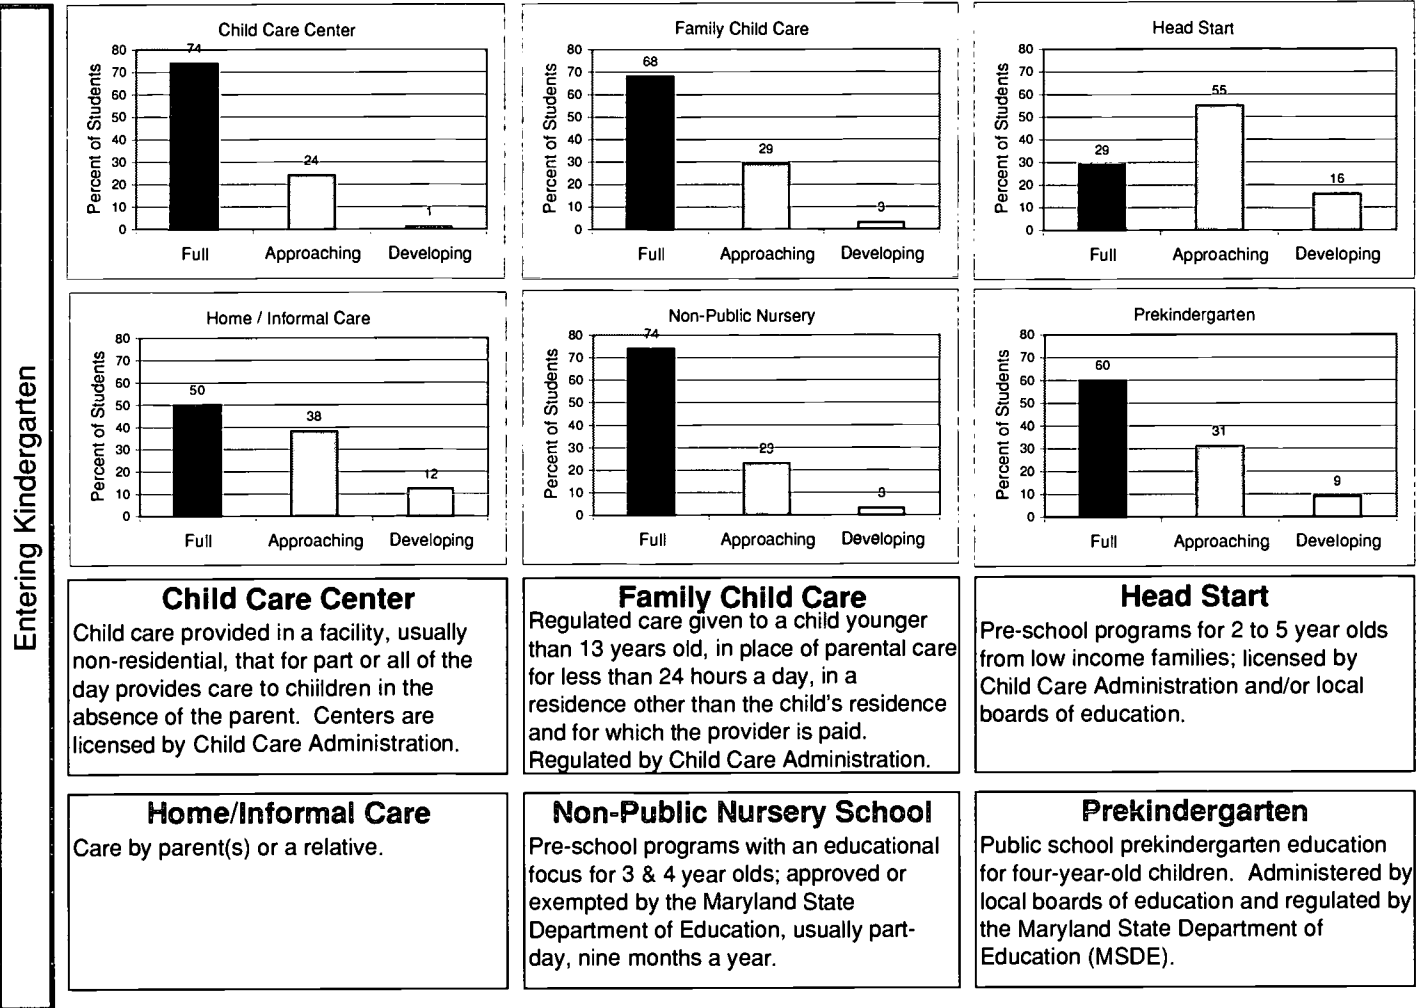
Entering Kindergarten

Child Care Center

| | Full | Approaching | Developing |
|---|---|---|---|
| Percent of Students | 74 | 24 | 1 |

Family Child Care

| | Full | Approaching | Developing |
|---|---|---|---|
| Percent of Students | 68 | 29 | 3 |

Head Start

| | Full | Approaching | Developing |
|---|---|---|---|
| Percent of Students | 29 | 55 | 16 |

Home / Informal Care

| | Full | Approaching | Developing |
|---|---|---|---|
| Percent of Students | 50 | 38 | 12 |

Non-Public Nursery

| | Full | Approaching | Developing |
|---|---|---|---|
| Percent of Students | 74 | 23 | 3 |

Prekindergarten

| | Full | Approaching | Developing |
|---|---|---|---|
| Percent of Students | 60 | 31 | 9 |

Child Care Center
Child care provided in a facility, usually non-residential, that for part or all of the day provides care to chiildren in the absence of the parent. Centers are licensed by Child Care Administration.

Family Child Care
Regulated care given to a child younger than 13 years old, in place of parental care for less than 24 hours a day, in a residence other than the child's residence and for which the provider is paid. Regulated by Child Care Administration.

Head Start
Pre-school programs for 2 to 5 year olds from low income families; licensed by Child Care Administration and/or local boards of education.

Home/Informal Care
Care by parent(s) or a relative.

Non-Public Nursery School
Pre-school programs with an educational focus for 3 & 4 year olds; approved or exempted by the Maryland State Department of Education, usually part-day, nine months a year.

Prekindergarten
Public school prekindergarten education for four-year-old children. Administered by local boards of education and regulated by the Maryland State Department of Education (MSDE).